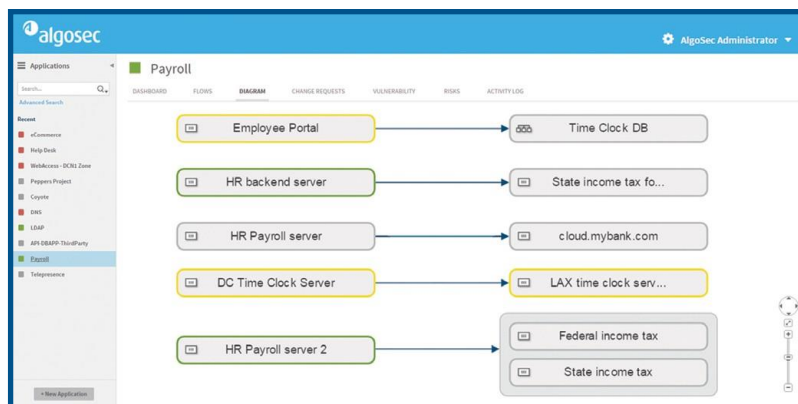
algosec

AlgoSec Administrator

Applications

Search...

Advanced Search

Recent

eCommerce

Help Desk

WebAccess - DCN1 Zone

Peppers Project

Coyote

DNS

LDAP

API-DBAPP-ThirdParty

Payroll

Telepresence

+ New Application

Payroll

DASHBOARD FLOWS DIAGRAM CHANGE REQUESTS VULNERABILITY RISKS ACTIVITY LOG

Employee Portal

Time Clock DB

HR backend server

State income tax fo...

HR Payroll server

cloud.mybank.com

DC Time Clock Server

LAX time clock serv...

HR Payroll server 2

Federal income tax

State income tax